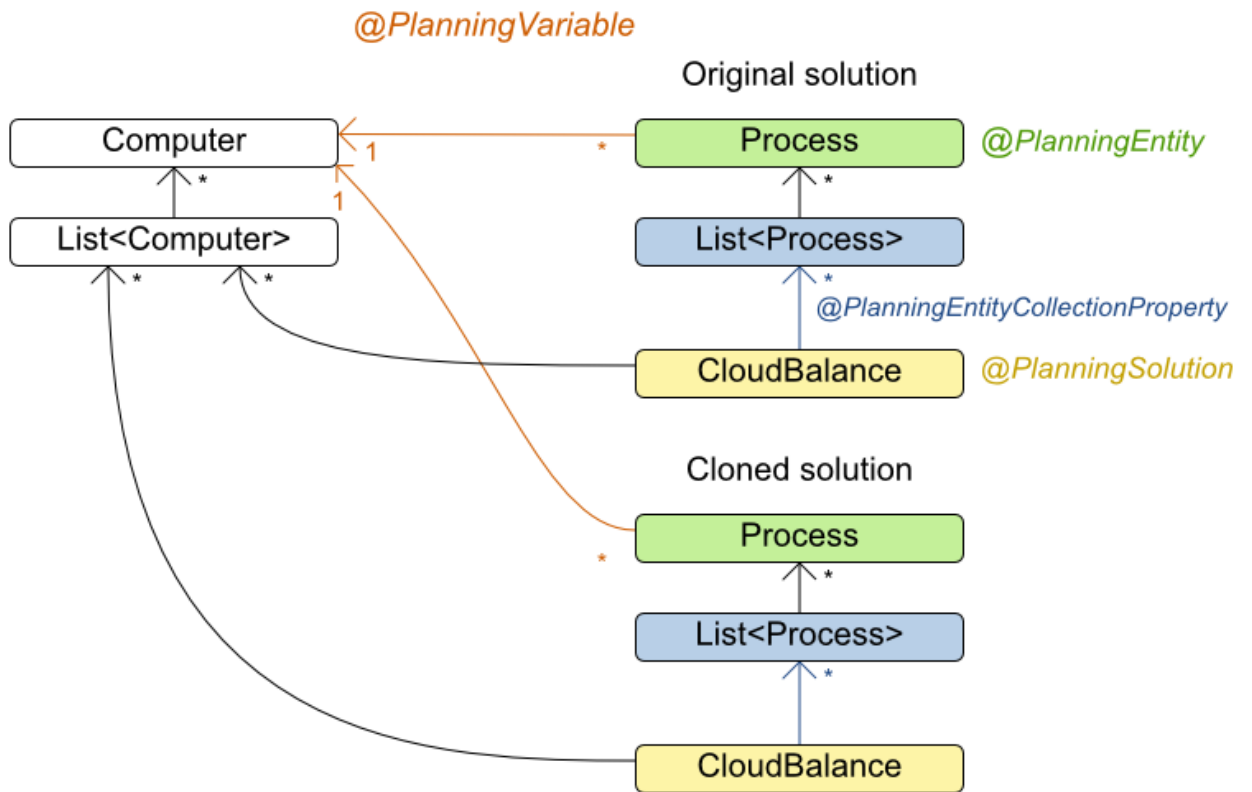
@PlanningVariable

Original solution

Computer

1

*

Process

@PlanningEntity

*

1

*

List<Computer>

List<Process>

*

*

*

@PlanningEntityCollectionProperty

CloudBalance

@PlanningSolution

Cloned solution

Process

*

*

List<Process>

*

CloudBalance